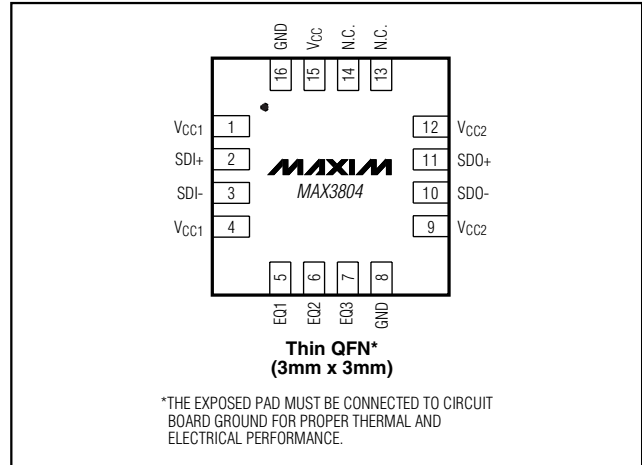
GND $V_{CC}$ N.C. N.C.

16 15 14 13

$V_{CC1}$ 1
SDI+ 2
SDI- 3
$V_{CC1}$ 4

12 $V_{CC2}$
11 SDO+
10 SDO-
9 $V_{CC2}$

MAXIM
MAX3804

5 6 7 8

EQ1 EQ2 EQ3 GND

**Thin QFN***
**(3mm x 3mm)**

*THE EXPOSED PAD MUST BE CONNECTED TO CIRCUIT BOARD GROUND FOR PROPER THERMAL AND ELECTRICAL PERFORMANCE.